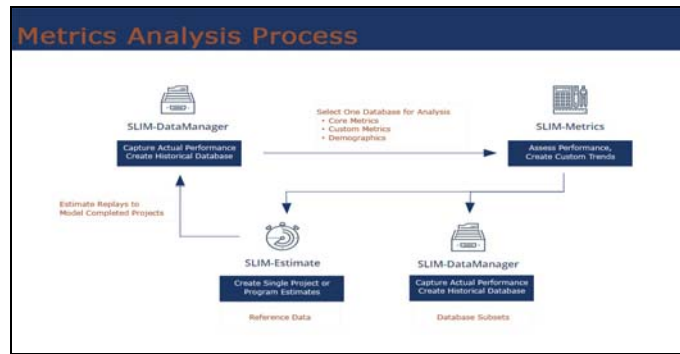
Metrics Analysis Process

SLIM-DataManager

Capture Actual Performance
Create Historical Database

Select One Database for Analysis
• Core Metrics
• Custom Metrics
• Demographics

SLIM-Metrics

Assess Performance,
Create Custom Trends

Estimate Replays to
Model Completed Projects

SLIM-Estimate

Create Single Project or
Program Estimates

Reference Data

SLIM-DataManager

Capture Actual Performance
Create Historical Database

Database Subsets